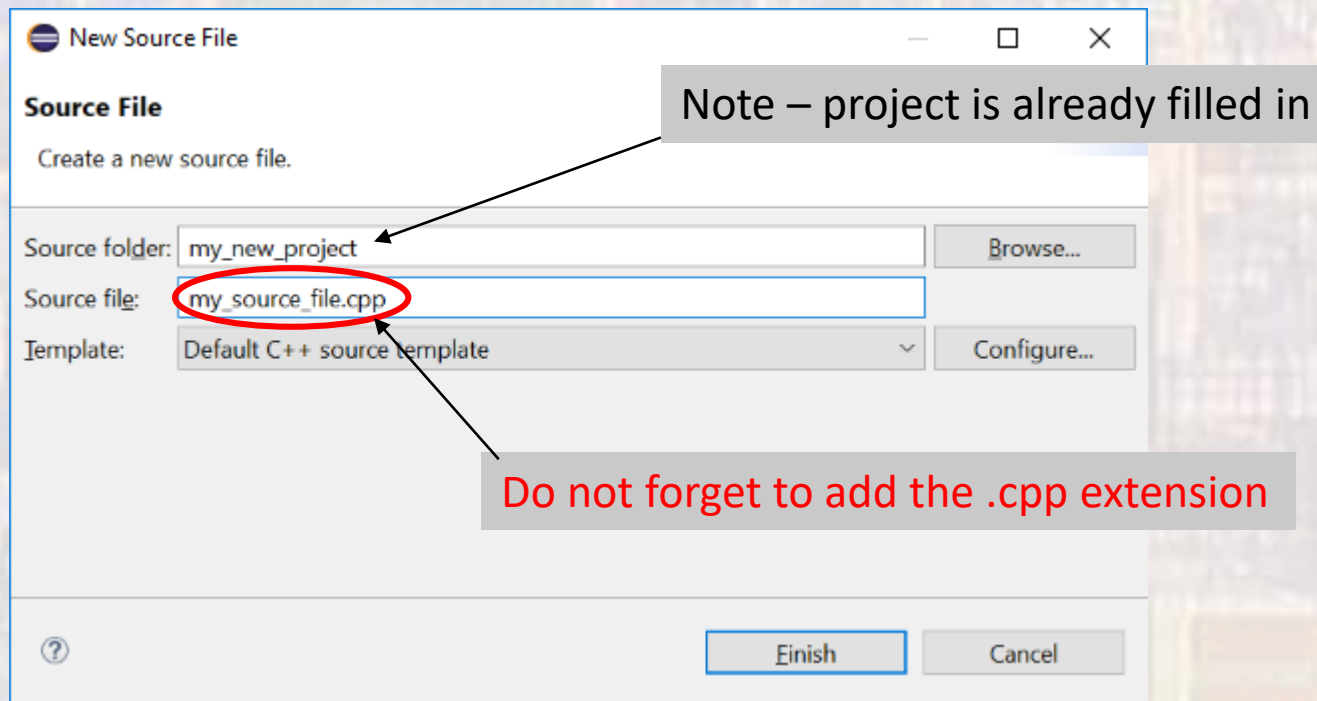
New Source File

Source File

Note – project is already filled in

Create a new source file.

Source folder: my_new_project

Browse...

Source file: my_source_file.cpp

Template: Default C++ source template

Configure...

Do not forget to add the .cpp extension

?

Finish

Cancel